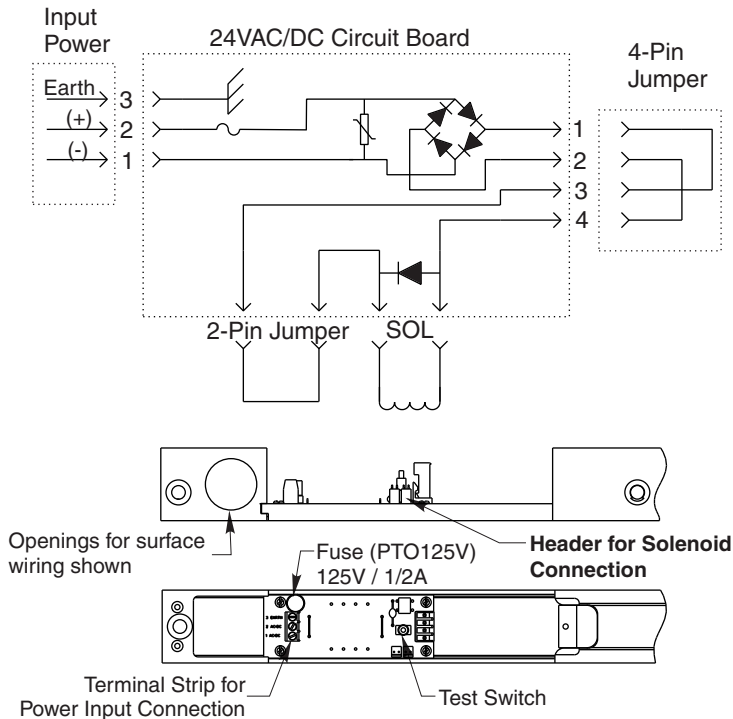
Input Power

Earth 3
(+) 2
(-) 1

24VAC/DC Circuit Board

1
2
3
4

4-Pin Jumper

2-Pin Jumper

SOL

Openings for surface wiring shown

Fuse (PTO125V) 125V / 1/2A

**Header for Solenoid Connection**

Terminal Strip for Power Input Connection

Test Switch